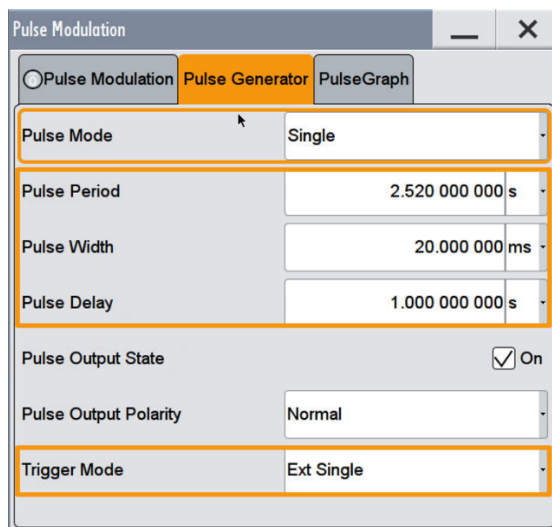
Pulse Modulation

Pulse Modulation | Pulse Generator | PulseGraph

| | | |
|---|---|---|
| Pulse Mode | Single | |
| Pulse Period | 2.520 000 000 | s |
| Pulse Width | 20.000 000 | ms |
| Pulse Delay | 1.000 000 000 | s |
| Pulse Output State | On | |
| Pulse Output Polarity | Normal | |
| Trigger Mode | Ext Single | |